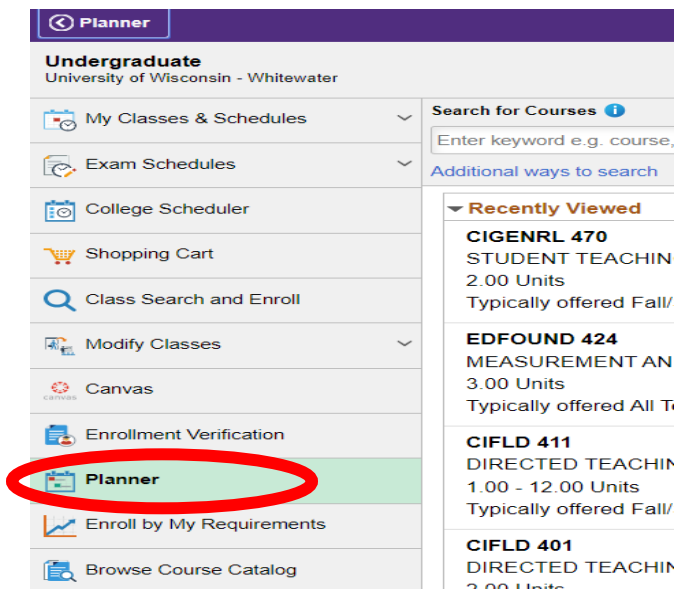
Planner

Undergraduate
University of Wisconsin - Whitewater

My Classes & Schedules
Exam Schedules
College Scheduler
Shopping Cart
Class Search and Enroll
Modify Classes
canvas Canvas
Enrollment Verification
Planner
Enroll by My Requirements
Browse Course Catalog

Search for Courses
Enter keyword e.g. course,
Additional ways to search

Recently Viewed

CIGENRL 470
STUDENT TEACHIN
2.00 Units
Typically offered Fall/

EDFOUND 424
MEASUREMENT AN
3.00 Units
Typically offered All T

CIFLD 411
DIRECTED TEACHIN
1.00 - 12.00 Units
Typically offered Fall/

CIFLD 401
DIRECTED TEACHIN
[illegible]